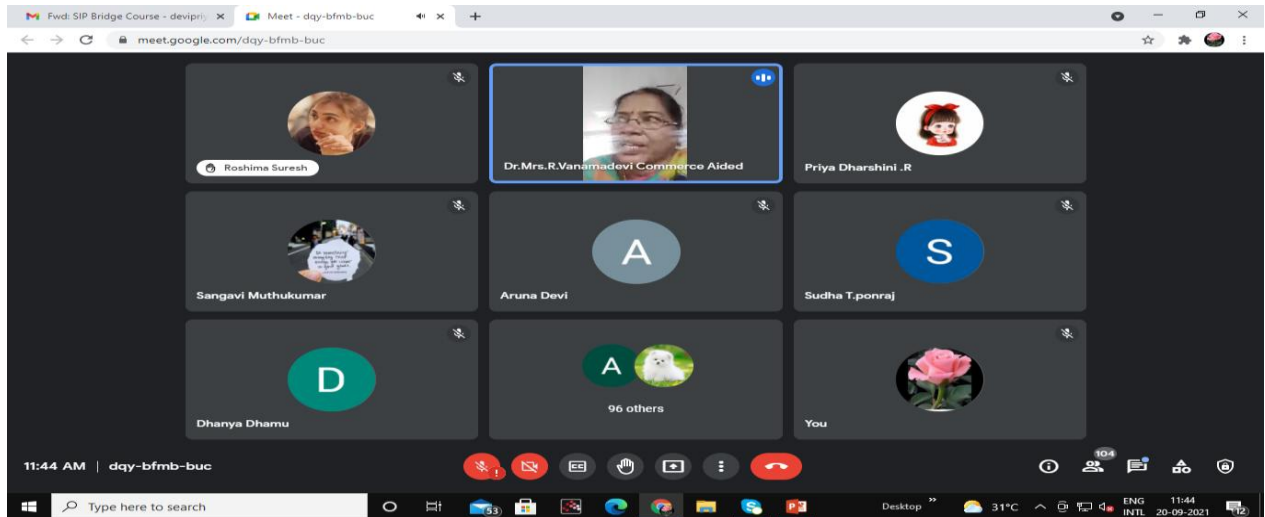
Fwd: SIP Bridge Course - devipri
Meet - dqy-bfmb-buc
meet.google.com/dqy-bfmb-buc

Roshima Suresh
Dr.Mrs.R.Vanamadevi Commerce Aided
Priya Dharshini .R
Sangavi Muthukumar
A
Aruna Devi
S
Sudha T.ponraj
D
Dhanya Dhamu
A
96 others
You

11:44 AM | dqy-bfmb-buc
104

Type here to search
53
Desktop
31°C
ENG INTL
11:44
20-09-2021
12